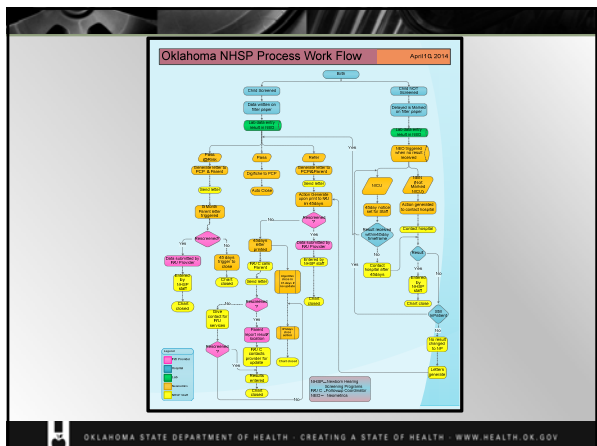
Oklahoma NHSP Process Work Flow

April 10, 2014

Birth

Child Screened

Child NOT Screened

Data written on filter paper

Data entered into result on HSD

Newborn Screened

Pass

Refer

Generate letter to PCP & Parent

Send letter

Digitize to PCP

Auto Close

Send letter

Yes

No

Rescreened?

Yes

No

Data submitted by RAU Provider

Data submitted by NHSP staff

Closed

Yes

No

Result?

Contact hospital

Close case

Still Not Screened

No result changed to f/u

Letters generate

NHSP – Newborn Hearing Screening Program

Legend

OKLAHOMA STATE DEPARTMENT OF HEALTH · CREATING A STATE OF HEALTH · WWW.HEALTH.OK.GOV